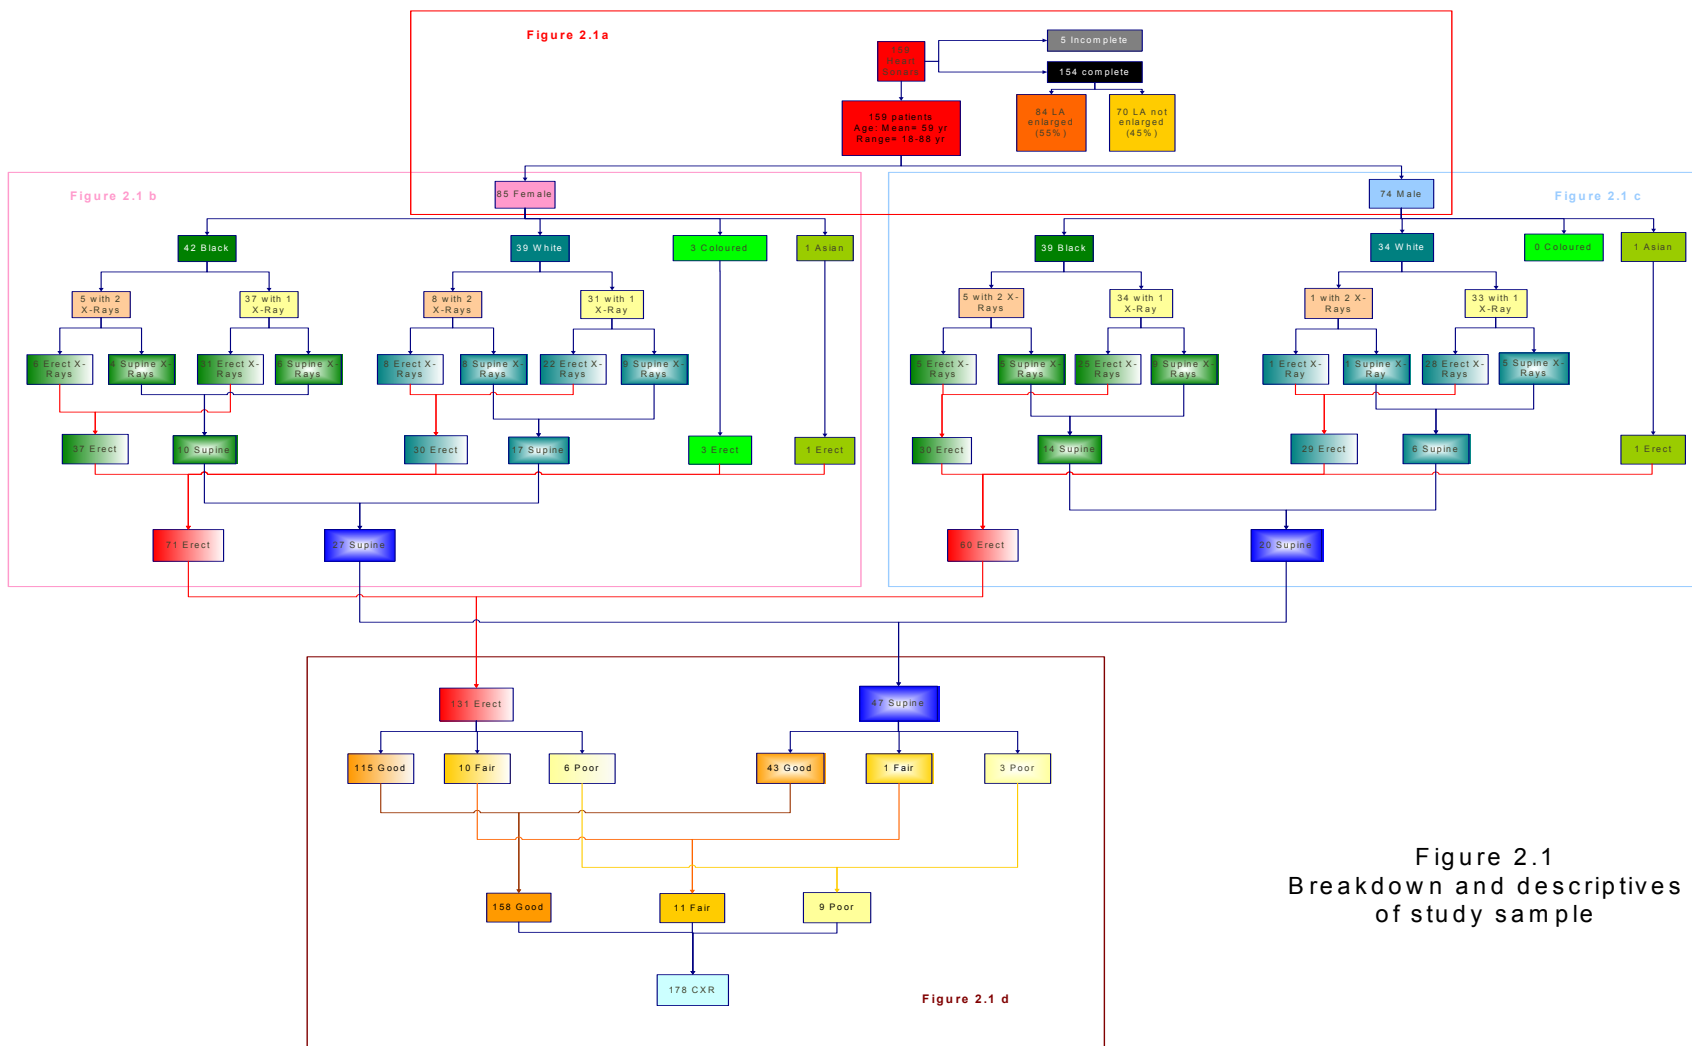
Figure 2.1a

159 Recruits Echo

5 Incomplete

154 complete

159 patients
Age: Mean= 59 yr
Range= 18-88 yr

84 LA enlarged (55%)

70 LA not enlarged (45%)

Figure 2.1 b

85 Female

42 Black

39 White

3 Coloured

1 Asian

5 with 2 X-Rays

37 with 1 X-Ray

8 with 2 X-Rays

31 with 1 X-Ray

6 Erect X-Rays

4 Supine X-Rays

31 Erect X-Rays

6 Supine X-Rays

8 Erect X-Rays

8 Supine X-Rays

22 Erect X-Rays

9 Supine X-Rays

37 Erect

10 Supine

30 Erect

17 Supine

3 Erect

1 Erect

71 Erect

27 Supine

Figure 2.1 c

74 Male

39 Black

34 White

0 Coloured

1 Asian

5 with 2 X-Rays

34 with 1 X-Ray

1 with 2 X-Rays

33 with 1 X-Ray

5 Erect X-Rays

5 Supine X-Rays

25 Erect X-Rays

9 Supine X-Rays

1 Erect X-Ray

1 Supine X-Ray

28 Erect X-Rays

5 Supine X-Rays

30 Erect

14 Supine

29 Erect

6 Supine

1 Erect

60 Erect

20 Supine

131 Erect

47 Supine

115 Good

10 Fair

6 Poor

43 Good

1 Fair

3 Poor

158 Good

11 Fair

9 Poor

178 CXR

Figure 2.1 d

Figure 2.1
Breakdown and descriptives of study sample